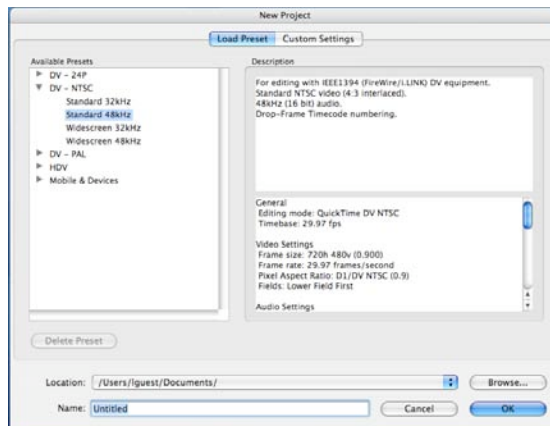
New Project

Load Preset
Custom Settings

Available Presets
DV - 24P
DV - NTSC
Standard 32kHz
Standard 48kHz
Widescreen 32kHz
Widescreen 48kHz
DV - PAL
HDV
Mobile & Devices

Description
For editing with IEEE1394 (FireWire/i.LINK) DV equipment.
Standard NTSC video (4:3 interlaced).
48kHz (16 bit) audio.
Drop-Frame Timecode numbering.

General
Editing mode: QuickTime DV NTSC
Timebase: 29.97 fps

Video Settings
Frame size: 720h 480v (0.900)
Frame rate: 29.97 frames/second
Pixel Aspect Ratio: D1/DV NTSC (0.9)
Fields: Lower Field First

Audio Settings

Delete Preset

Location: /Users/lguest/Documents/
Browse...
Name: Untitled
Cancel
OK